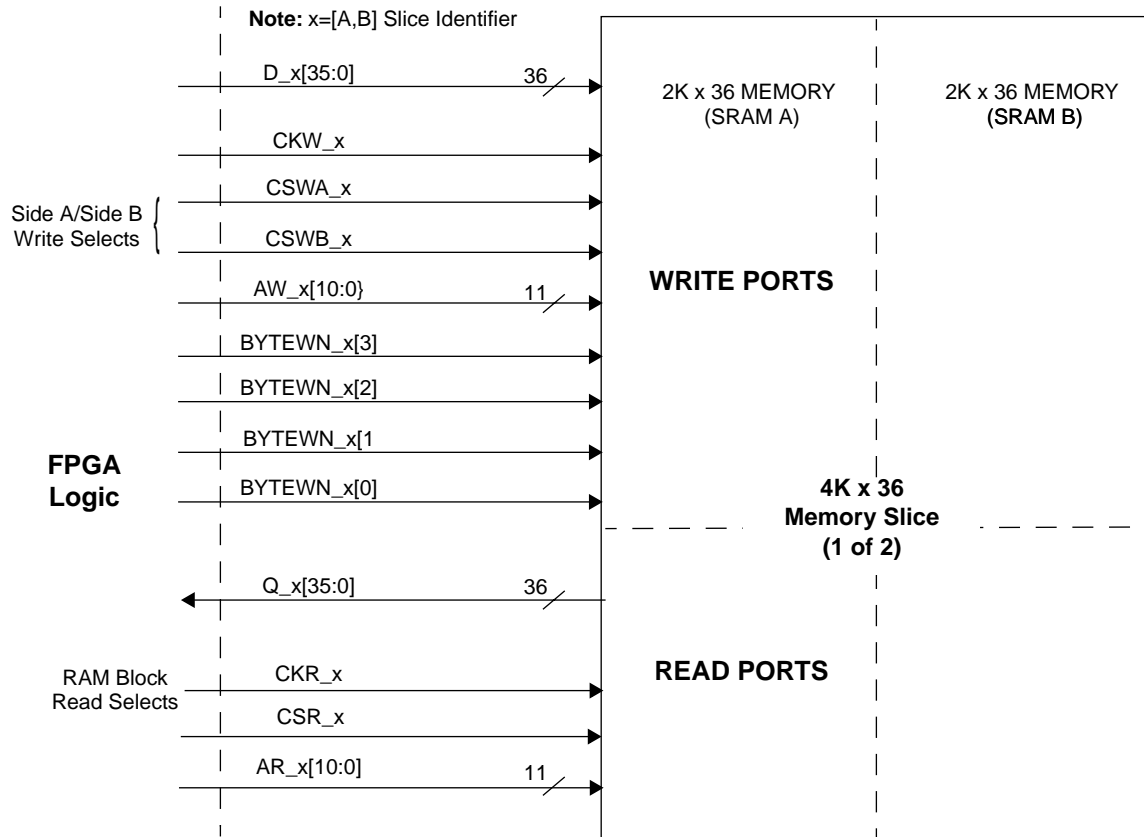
Note: x=[A,B] Slice Identifier

D_x[35:0]
36

2K x 36 MEMORY
(SRAM A)

2K x 36 MEMORY
(SRAM B)

CKW_x

Side A/Side B
Write Selects

CSWA_x

CSWB_x

AW_x[10:0}
11

WRITE PORTS

BYTEWN_x[3]

BYTEWN_x[2]

BYTEWN_x[1

FPGA
Logic

BYTEWN_x[0]

4K x 36
Memory Slice
(1 of 2)

Q_x[35:0]
36

RAM Block
Read Selects

CKR_x

READ PORTS

CSR_x

AR_x[10:0]
11